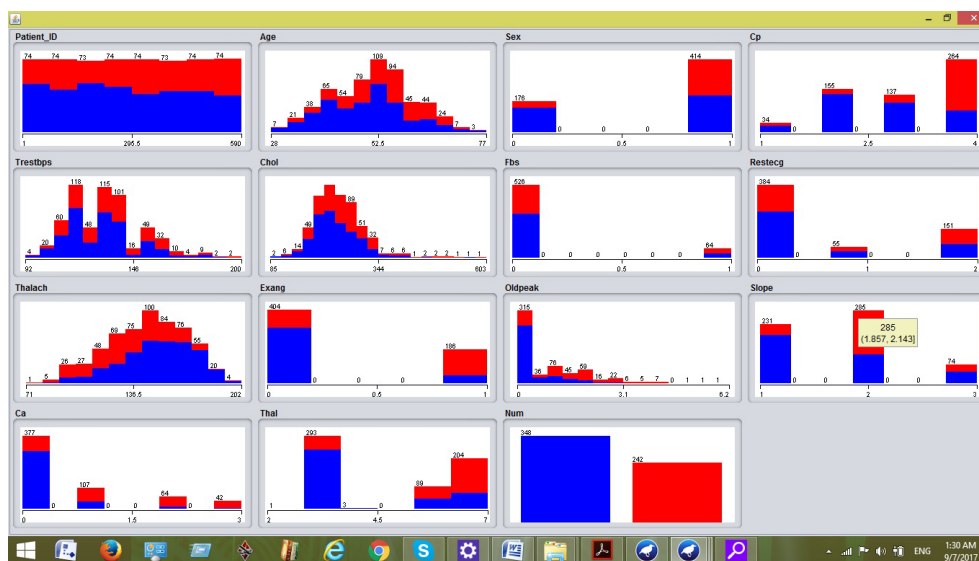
Patient_ID
74 74 73 74 74 73 74 74
1 295.5 590

Age
7 21 38 65 54 79 109 94 45 44 24 7 3
28 52.5 77

Sex
176 0 0 0 414
0 0.5 1

Cp
34 0 155 0 137 0 264
1 2.5 4

Trestbps
4 20 60 118 48 115 101 16 48 32 10 4 9 2 2
92 146 200

Chol
2 6 14 49 89 51 32 7 6 6 1 2 2 2 1 1 1
85 344 603

Fbs
526 0 0 0 0 0 0 64
0 0.5 1

Restecg
384 0 55 0 151
0 1 2

Thalach
1 5 26 27 48 69 75 100 84 76 55 20 4
71 136.5 202

Exang
404 0 0 0 186
0 0.5 1

Oldpeak
315 36 76 45 59 15 22 6 5 7 0 1 1 1
0 3.1 6.2

Slope
231 0 0 285 0 0 74
1 2 3
285
(1.857, 2.143]

Ca
377 0 107 0 64 0 42
0 1.5 3

Thal
1 293 3 0 89 204
2 4.5 7

Num
348 242

ENG
1:30 AM
9/7/2017